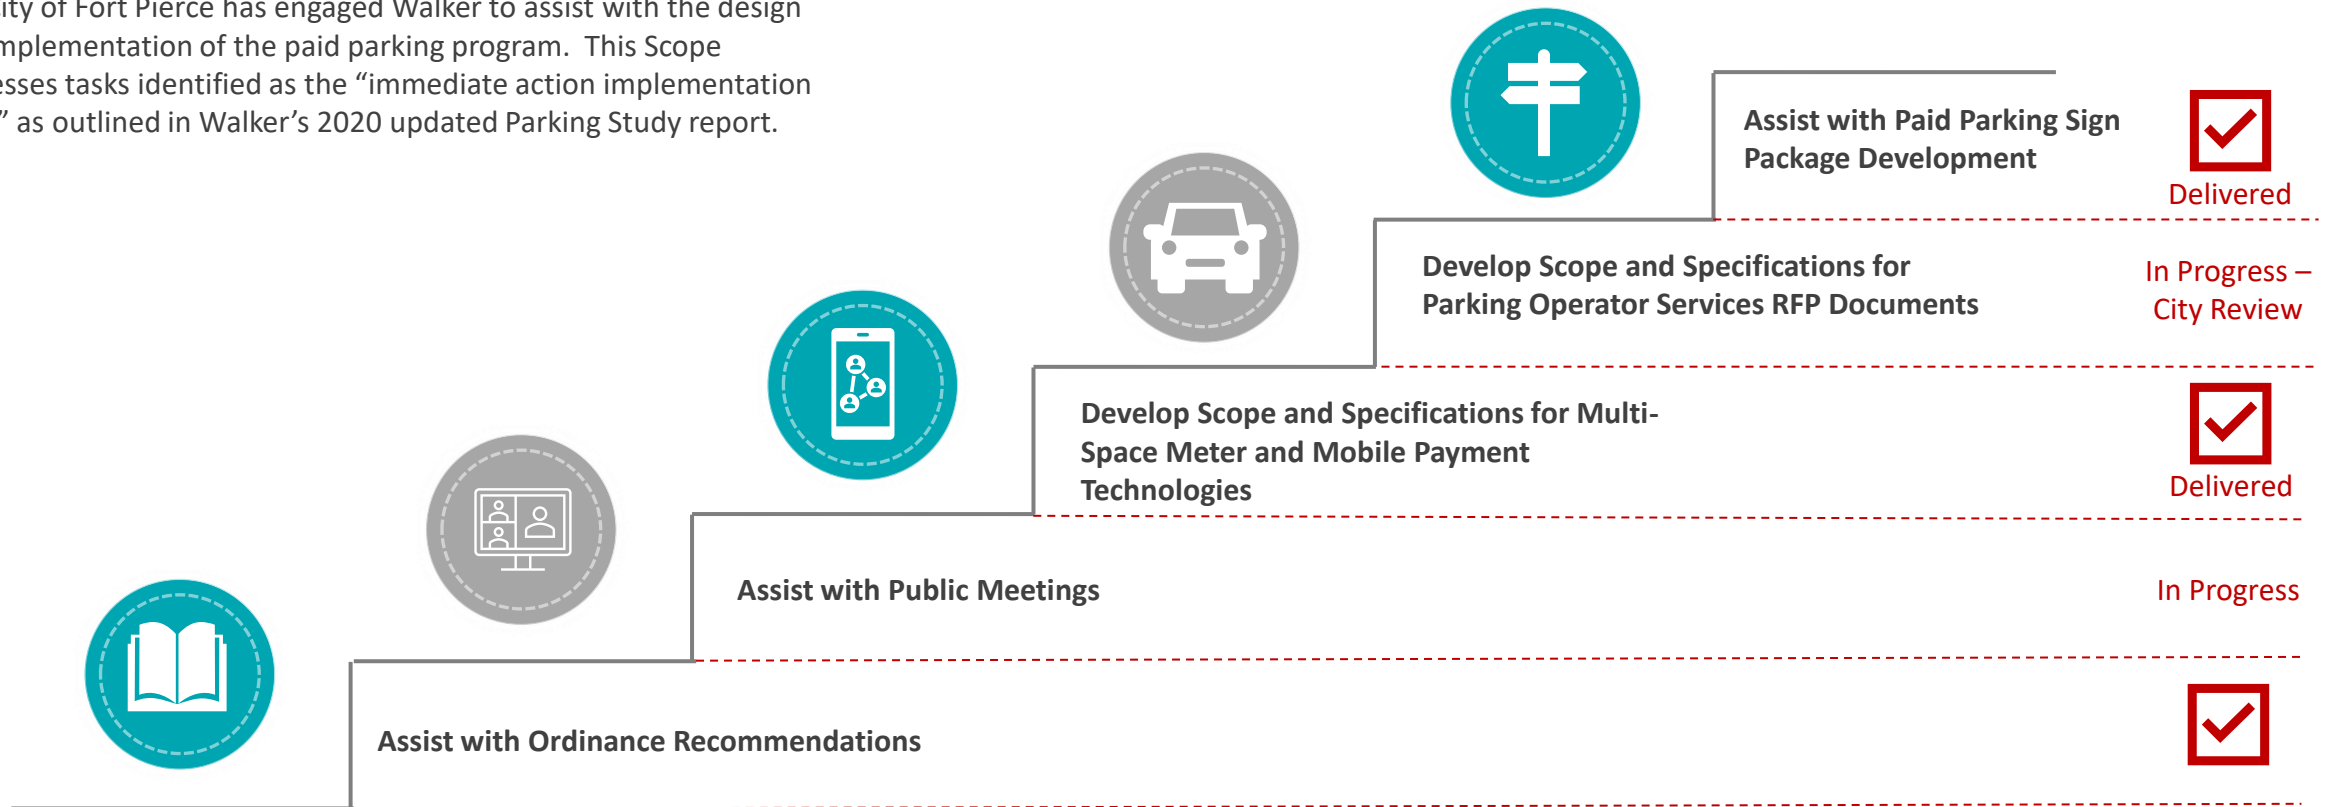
ity of Fort Pierce has engaged Walker to assist with the design mplementation of the paid parking program. This Scope esses tasks identified as the “immediate action implementation ” as outlined in Walker’s 2020 updated Parking Study report.

Assist with Paid Parking Sign Package Development

Delivered

Develop Scope and Specifications for Parking Operator Services RFP Documents

In Progress – City Review

Develop Scope and Specifications for Multi-Space Meter and Mobile Payment Technologies

Delivered

Assist with Public Meetings

In Progress

Assist with Ordinance Recommendations